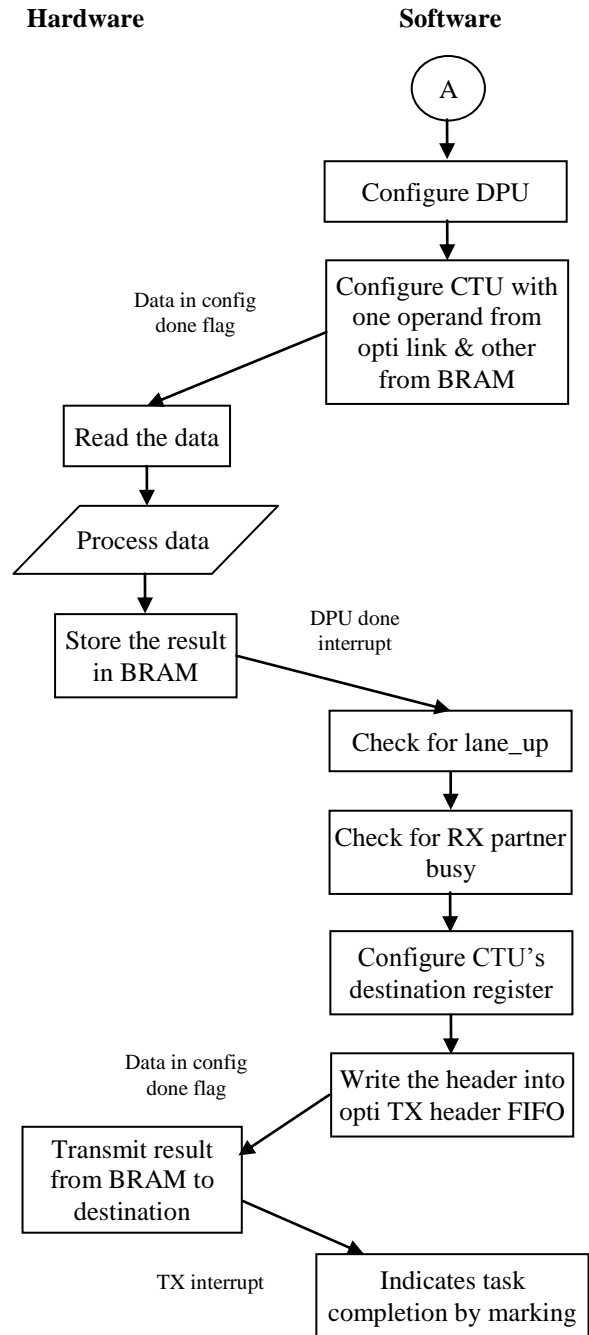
Hardware

Software

A

Configure DPU

Configure CTU with one operand from opti link & other from BRAM

Data in config done flag

Read the data

Process data

Store the result in BRAM

DPU done interrupt

Check for lane_up

Check for RX partner busy

Configure CTU's destination register

Data in config done flag

Write the header into opti TX header FIFO

Transmit result from BRAM to destination

TX interrupt

Indicates task completion by marking